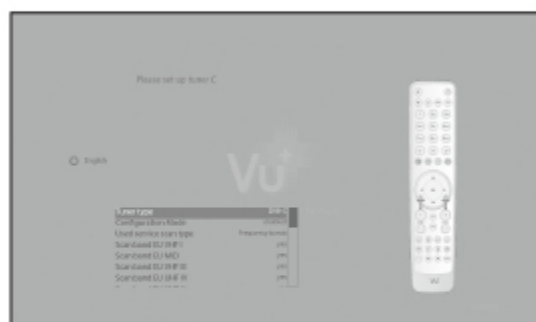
Please set up tuner C

English

Vu+

Tuner type
Configuration Mode
Used service scan type	Frequency bands
Scan band EU VHF I	yes
Scan band EU MID	yes
Scan band EU VHF III	yes
Scan band EU UHF IV	yes

VU